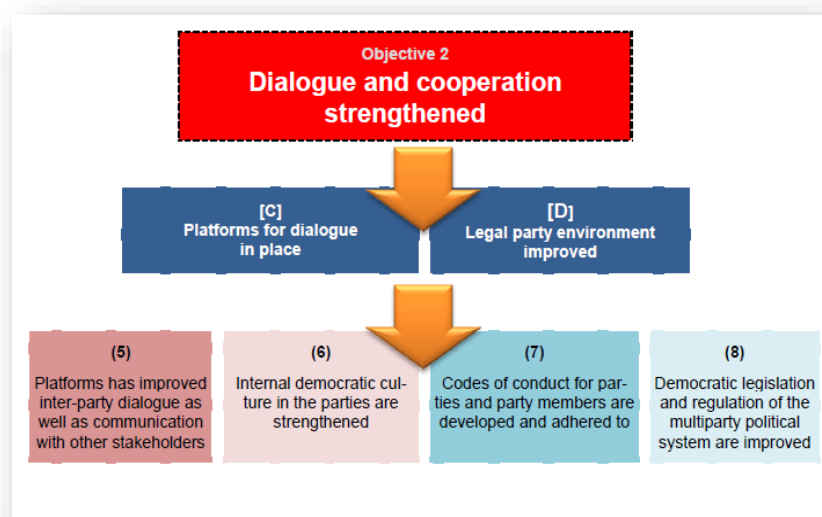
Objective 2
Dialogue and cooperation strengthened

[C]
Platforms for dialogue in place

[D]
Legal party environment improved

(5)
Platforms has improved inter-party dialogue as well as communication with other stakeholders

(6)
Internal democratic culture in the parties are strengthened

(7)
Codes of conduct for parties and party members are developed and adhered to

(8)
Democratic legislation and regulation of the multiparty political system are improved